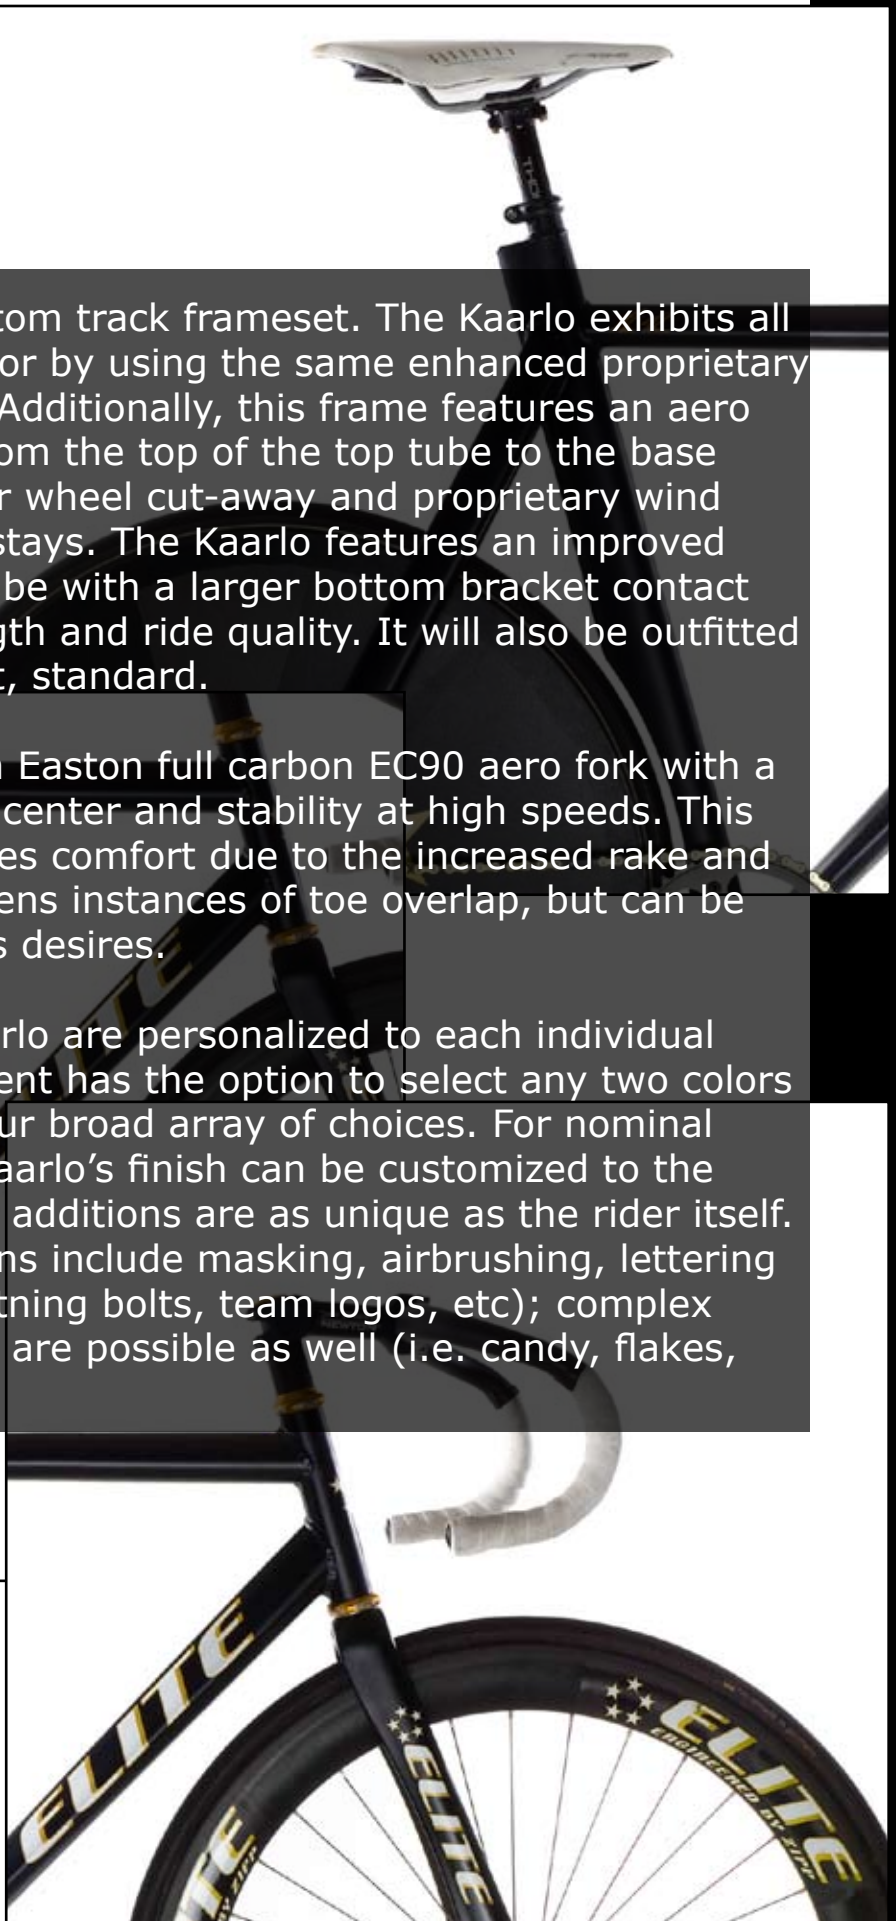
tom track frameset. The Kaarlo exhibits all or by using the same enhanced proprietary Additionally, this frame features an aero om the top of the top tube to the base r wheel cut-away and proprietary wind stays. The Kaarlo features an improved be with a larger bottom bracket contact gth and ride quality. It will also be outfitted t, standard.

Easton full carbon EC90 aero fork with a center and stability at high speeds. This es comfort due to the increased rake and ens instances of toe overlap, but can be s desires.

rlo are personalized to each individual ent has the option to select any two colors ur broad array of choices. For nominal aarlo's finish can be customized to the additions are as unique as the rider itself. ns include masking, airbrushing, lettering tning bolts, team logos, etc); complex are possible as well (i.e. candy, flakes,

ELITE

ELITE

ELITE

ELITE
ENGINEERED BY ZIPP

ELITE